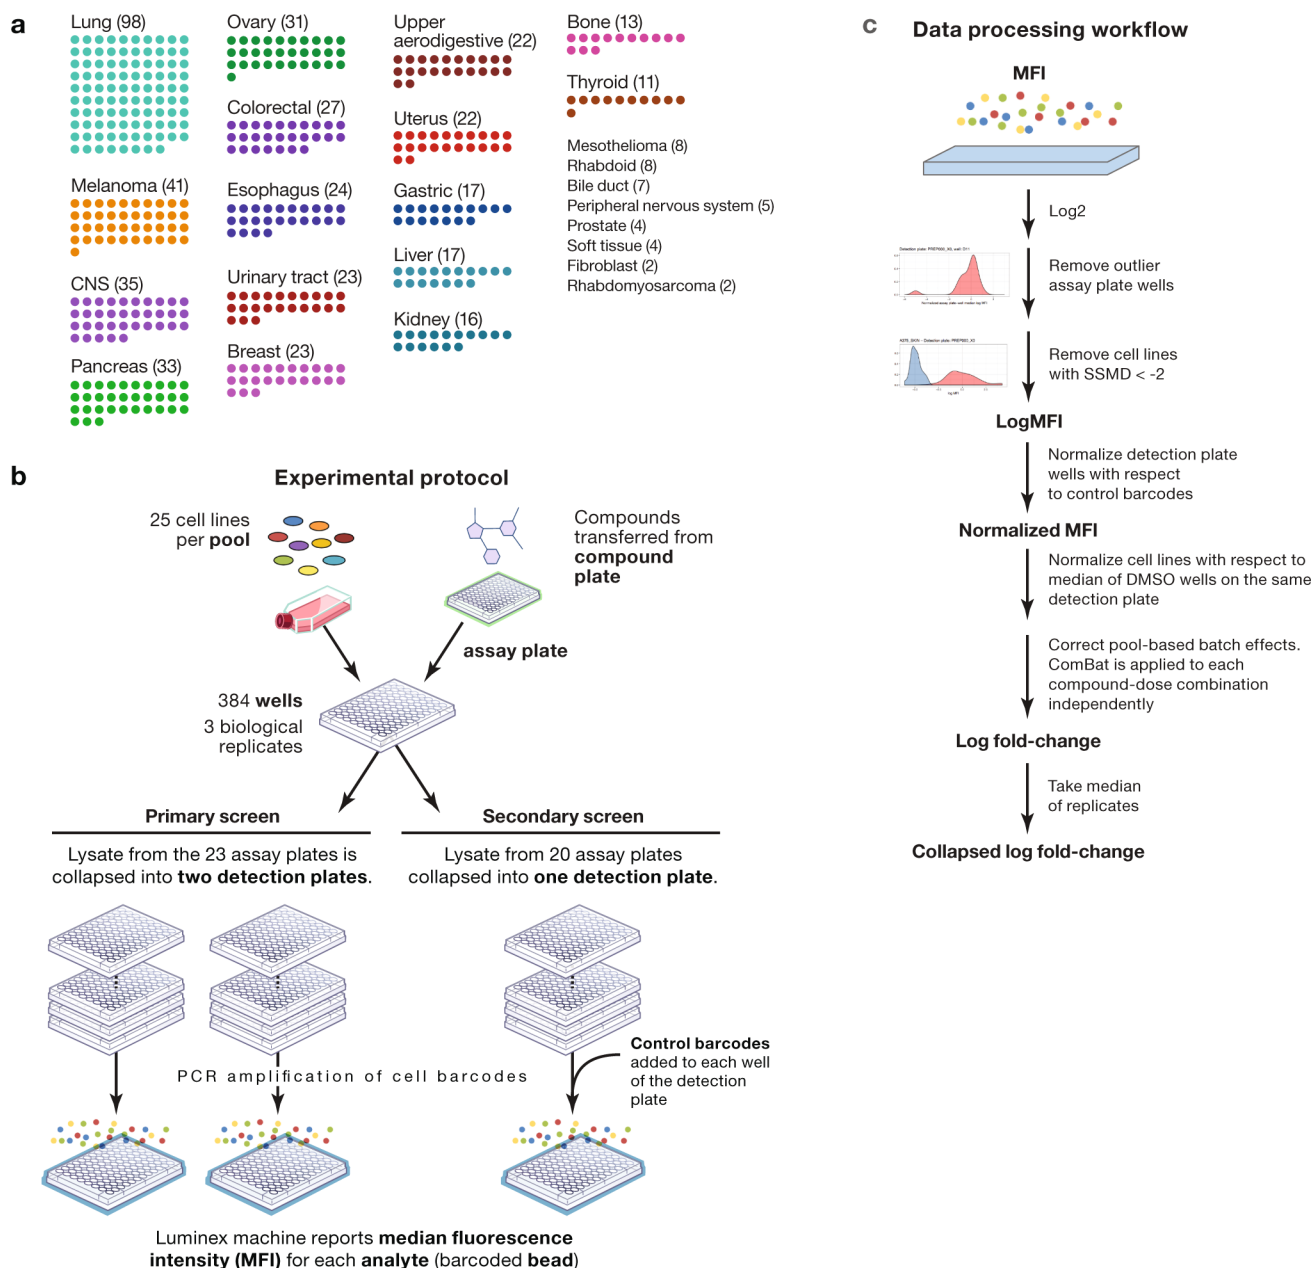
a

Lung (98)

Melanoma (41)

CNS (35)

Pancreas (33)

Ovary (31)

Colorectal (27)

Esophagus (24)

Urinary tract (23)

Breast (23)

Upper aerodigestive (22)

Uterus (22)

Gastric (17)

Liver (17)

Kidney (16)

Bone (13)

Thyroid (11)

Mesothelioma (8)
Rhabdoid (8)
Bile duct (7)
Peripheral nervous system (5)
Prostate (4)
Soft tissue (4)
Fibroblast (2)
Rhabdomyosarcoma (2)

b

Experimental protocol

25 cell lines per **pool**

Compounds transferred from **compound plate**

**assay plate**

384 **wells**
3 biological replicates

**Primary screen**

Lysate from the 23 assay plates is collapsed into **two detection plates**.

**Secondary screen**

Lysate from 20 assay plates collapsed into **one detection plate**.

PCR amplification of cell barcodes

**Control barcodes** added to each well of the detection plate

Luminex machine reports **median fluorescence intensity (MFI)** for each **analyte** (barcoded **bead**)

c

Data processing workflow

MFI

Log2

Remove outlier assay plate wells

Remove cell lines with SSMD < -2

LogMFI

Normalize detection plate wells with respect to control barcodes

Normalized MFI

Normalize cell lines with respect to median of DMSO wells on the same detection plate

Correct pool-based batch effects. ComBat is applied to each compound-dose combination independently

Log fold-change

Take median of replicates

Collapsed log fold-change